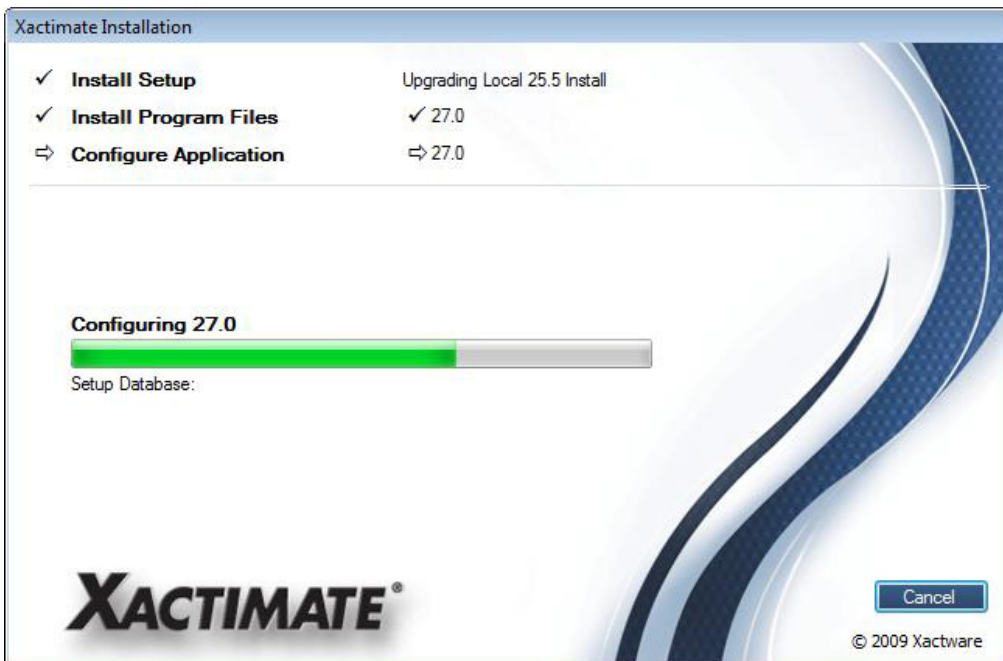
Xactimate Installation

✓ Install Setup Upgrading Local 25.5 Install

✓ Install Program Files ✓ 27.0

⇨ Configure Application ⇨ 27.0

Configuring 27.0

Setup Database:

XACTIMATE®

Cancel

© 2009 Xactware